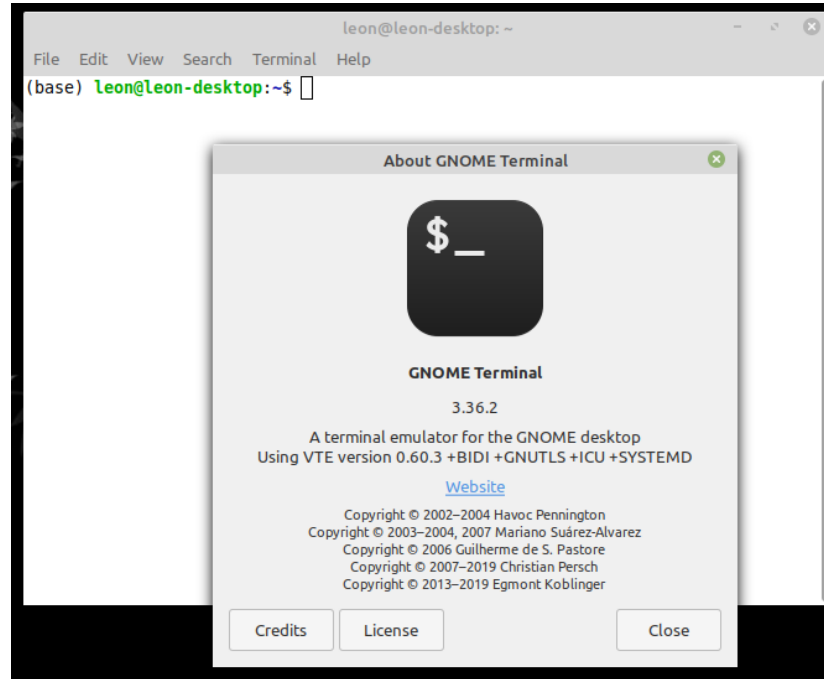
leon@leon-desktop: ~

File Edit View Search Terminal Help

(base) leon@leon-desktop:~$

About GNOME Terminal

$_

GNOME Terminal

3.36.2

A terminal emulator for the GNOME desktop
Using VTE version 0.60.3 +BIDI +GNUTLS +ICU +SYSTEMD

Website

Copyright © 2002–2004 Havoc Pennington
Copyright © 2003–2004, 2007 Mariano Suárez-Alvarez
Copyright © 2006 Guilherme de S. Pastore
Copyright © 2007–2019 Christian Persch
Copyright © 2013–2019 Egmont Koblinger

Credits License Close